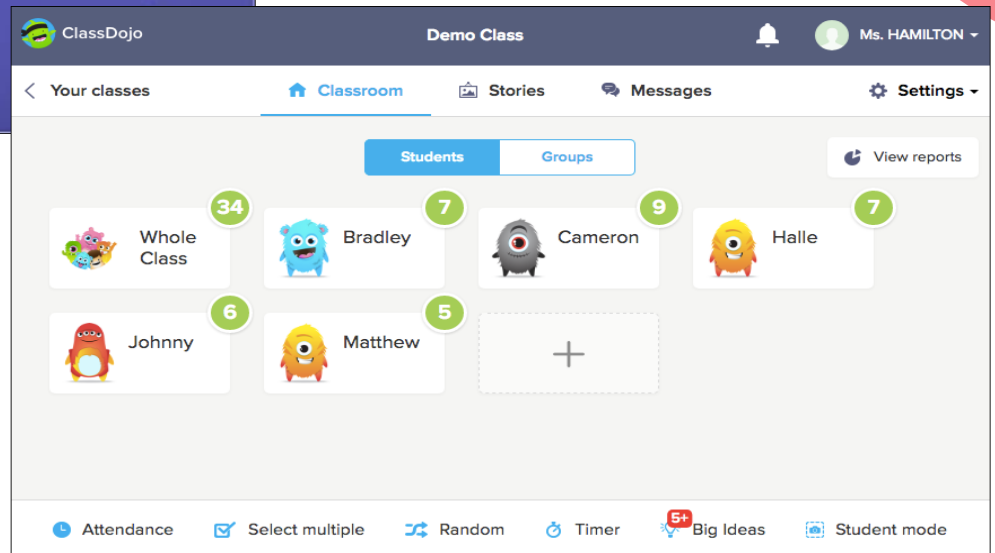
ClassDojo

Demo Class

Ms. HAMILTON

Your classes

Classroom

Stories

Messages

Settings

Students

Groups

View reports

34
Whole Class

7
Bradley

9
Cameron

7
Halle

6
Johnny

5
Matthew

+

Attendance

Select multiple

Random

Timer

5+
Big Ideas

Student mode